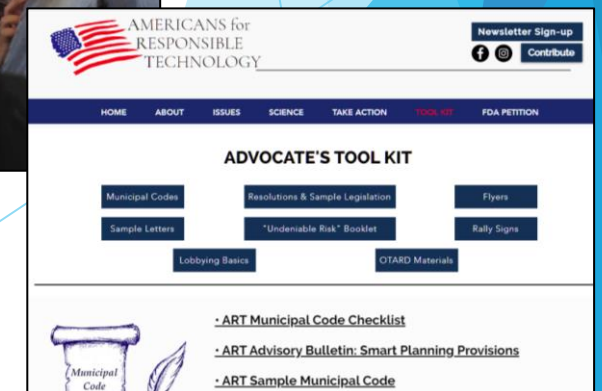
AMERICANS for RESPONSIBLE TECHNOLOGY

Newsletter Sign-up

Contribute

HOME ABOUT ISSUES SCIENCE TAKE ACTION TOOL KIT FDA PETITION

ADVOCATE'S TOOL KIT

Municipal Codes

Resolutions & Sample Legislation

Flyers

Sample Letters

"Undeniable Risk" Booklet

Rally Signs

Lobbying Basics

OTARD Materials

Municipal Code

· ART Municipal Code Checklist

· ART Advisory Bulletin: Smart Planning Provisions

· ART Sample Municipal Code